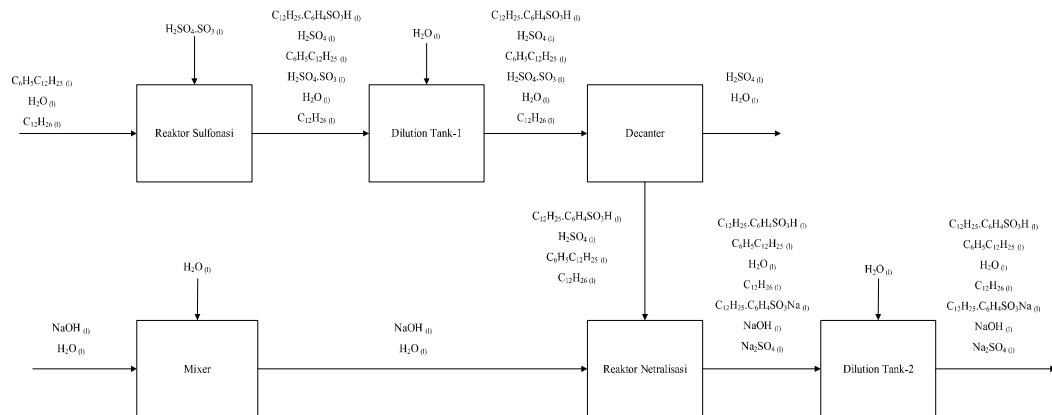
$H_2SO_4.SO_3$ (l)

$C_6H_5C_{12}H_{25}$ (l)
$H_2O$ (l)
$C_{12}H_{26}$ (l)

Reaktor Sulfonasi

$C_{12}H_{25}.C_6H_4SO_3H$ (l)
$H_2SO_4$ (l)
$C_6H_5C_{12}H_{25}$ (l)
$H_2SO_4.SO_3$ (l)
$H_2O$ (l)
$C_{12}H_{26}$ (l)

$H_2O$ (l)

Dilution Tank-1

$C_{12}H_{25}.C_6H_4SO_3H$ (l)
$H_2SO_4$ (l)
$C_6H_5C_{12}H_{25}$ (l)
$H_2SO_4.SO_3$ (l)
$H_2O$ (l)
$C_{12}H_{26}$ (l)

Decanter

$H_2SO_4$ (l)
$H_2O$ (l)

$C_{12}H_{25}.C_6H_4SO_3H$ (l)
$H_2SO_4$ (l)
$C_6H_5C_{12}H_{25}$ (l)
$C_{12}H_{26}$ (l)

$H_2O$ (l)

NaOH (l)
$H_2O$ (l)

Mixer

NaOH (l)
$H_2O$ (l)

Reaktor Netralisasi

$C_{12}H_{25}.C_6H_4SO_3H$ (l)
$C_6H_5C_{12}H_{25}$ (l)
$H_2O$ (l)
$C_{12}H_{26}$ (l)
$C_{12}H_{25}.C_6H_4SO_3Na$ (l)
NaOH (l)
$Na_2SO_4$ (l)

$H_2O$ (l)

Dilution Tank-2

$C_{12}H_{25}.C_6H_4SO_3H$ (l)
$C_6H_5C_{12}H_{25}$ (l)
$H_2O$ (l)
$C_{12}H_{26}$ (l)
$C_{12}H_{25}.C_6H_4SO_3Na$ (l)
NaOH (l)
$Na_2SO_4$ (l)